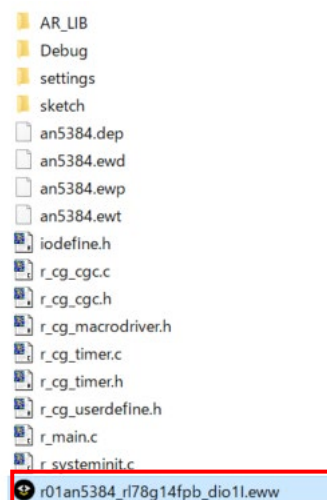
AR_LIB
Debug
settings
sketch
an5384.dep
an5384.ewd
an5384.ewp
an5384.ewt
iodefine.h
r_cg_cgc.c
r_cg_cgc.h
r_cg_macrodriver.h
r_cg_timer.c
r_cg_timer.h
r_cg_userdefine.h
r_main.c
r_systeminit.c
r01an5384_rl78g14fpb_dio1l.eww